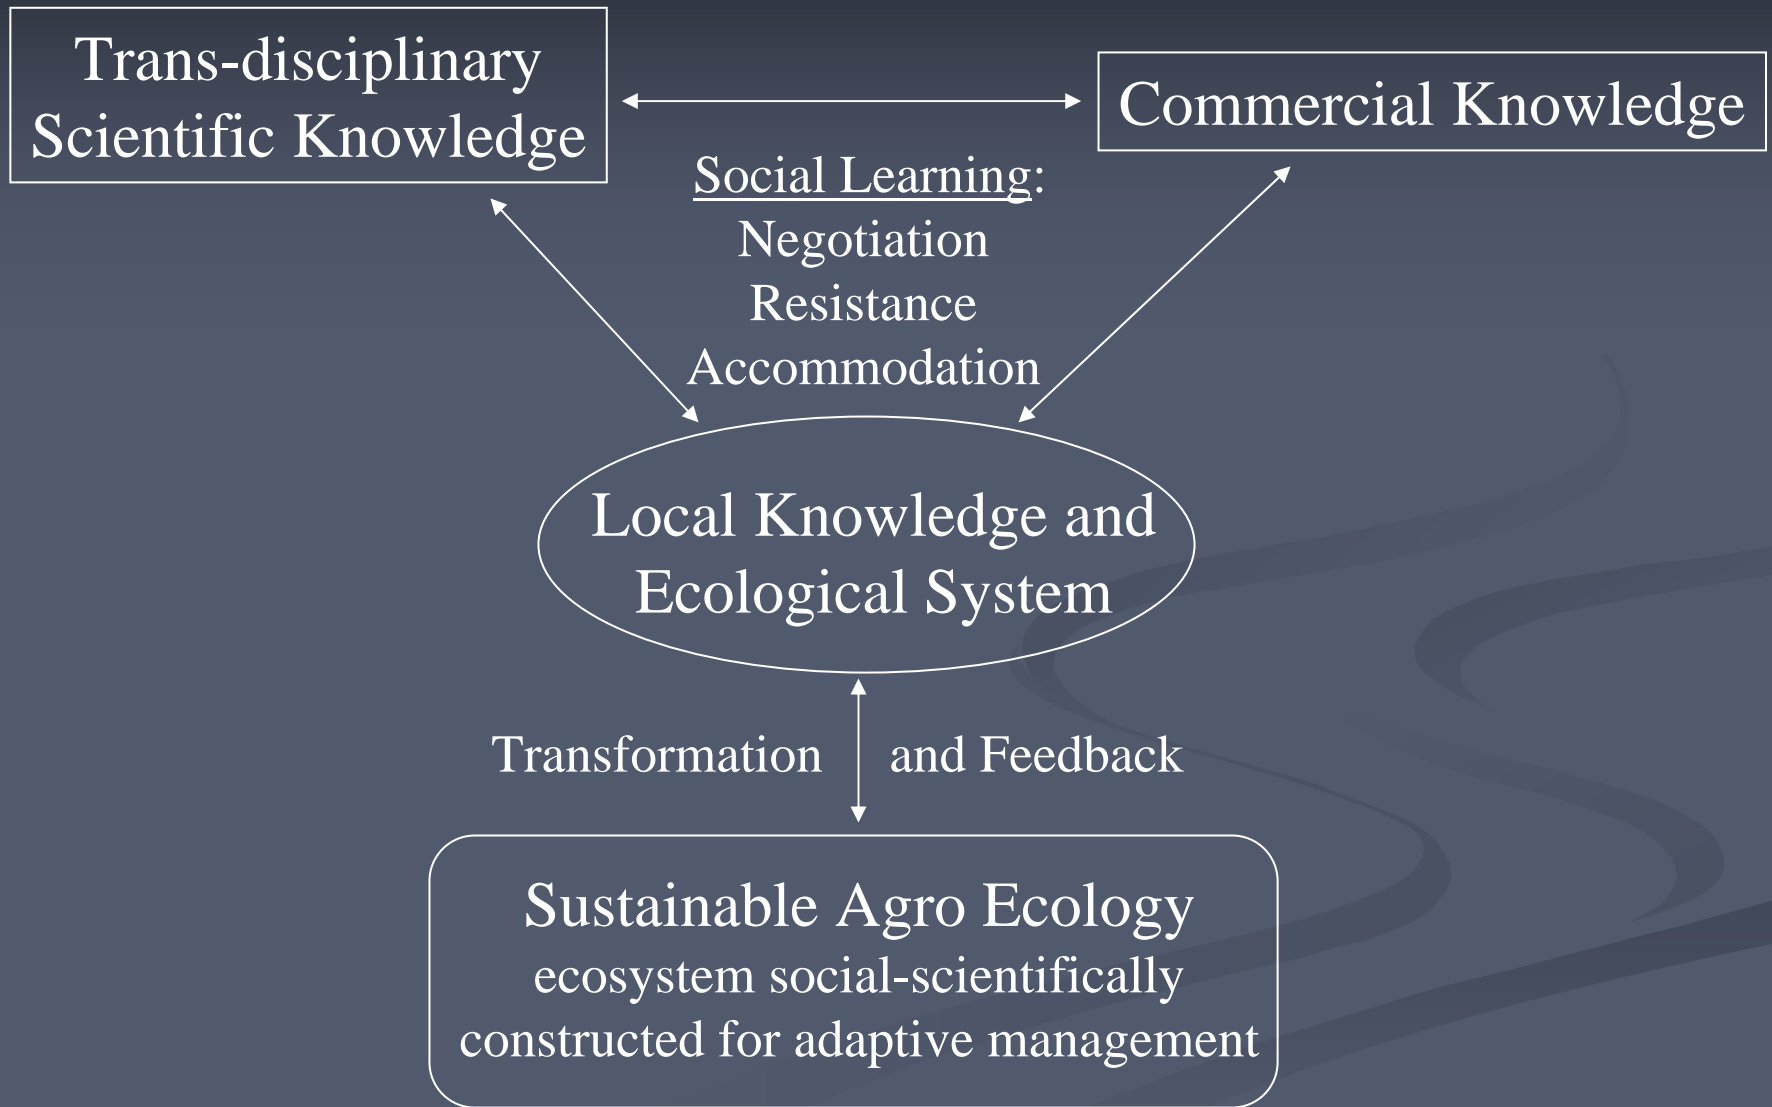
Trans-disciplinary Scientific Knowledge

Commercial Knowledge

Social Learning:
Negotiation
Resistance
Accommodation

Local Knowledge and Ecological System

Transformation and Feedback

Sustainable Agro Ecology
ecosystem social-scientifically constructed for adaptive management